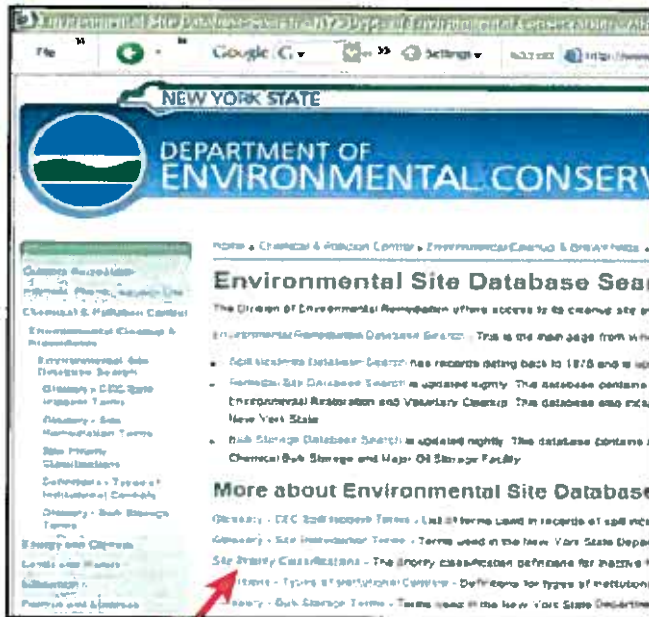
Environmental Site Database Search - NYS Dept. of Environmental Conservation

File

Google

Settings

NEW YORK STATE

DEPARTMENT OF
ENVIRONMENTAL CONSERV

Outdoor Recreation

Animals, Plants, Aquatic Life

Chemical & Pollution Control

Environmental Cleanup & Brownfields

Environmental Site Database Search

Glossary - DEC Spill Incident Terms

Glossary - Site Remediation Terms

Site Priority Classifications

Definitions - Types of Institutional Controls

Glossary - Bulk Storage Terms

Energy and Climate

Lands and Waters

Education

Permits and Licenses

Home » Chemical & Pollution Control » Environmental Cleanup & Brownfields »

Environmental Site Database Sear

The Division of Environmental Remediation offers access to its cleanup site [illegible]

Environmental Remediation Database Search - This is the main page from w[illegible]

- Spill Incidents Database Search has records dating back to 1978 and is up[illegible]
- Remedial Site Database Search is updated nightly. This database contains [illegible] Environmental Restoration and Voluntary Cleanup. This database also inclu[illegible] New York State.
- Bulk Storage Database Search is updated nightly. This database contains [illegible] Chemical Bulk Storage and Major Oil Storage Facility.

More about Environmental Site Database

Glossary - DEC Spill Incident Terms - List of terms used in records of spill inci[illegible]

Glossary - Site Remediation Terms - Terms used in the New York State Depa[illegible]

Site Priority Classifications - The priority classification definitions for inactive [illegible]

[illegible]itions - Types of Institutional Controls - Definitions for types of institution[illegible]

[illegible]ssary - Bulk Storage Terms - Terms used in the New York State Departme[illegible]